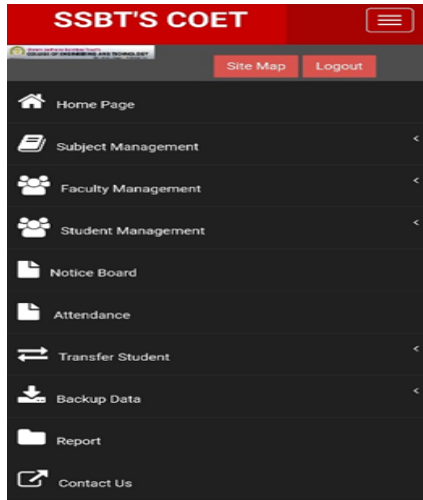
SSBT'S COET

COLLEGE OF ENGINEERING AND TECHNOLOGY

Site Map Logout

Home Page

Subject Management

Faculty Management

Student Management

Notice Board

Attendance

Transfer Student

Backup Data

Report

Contact Us